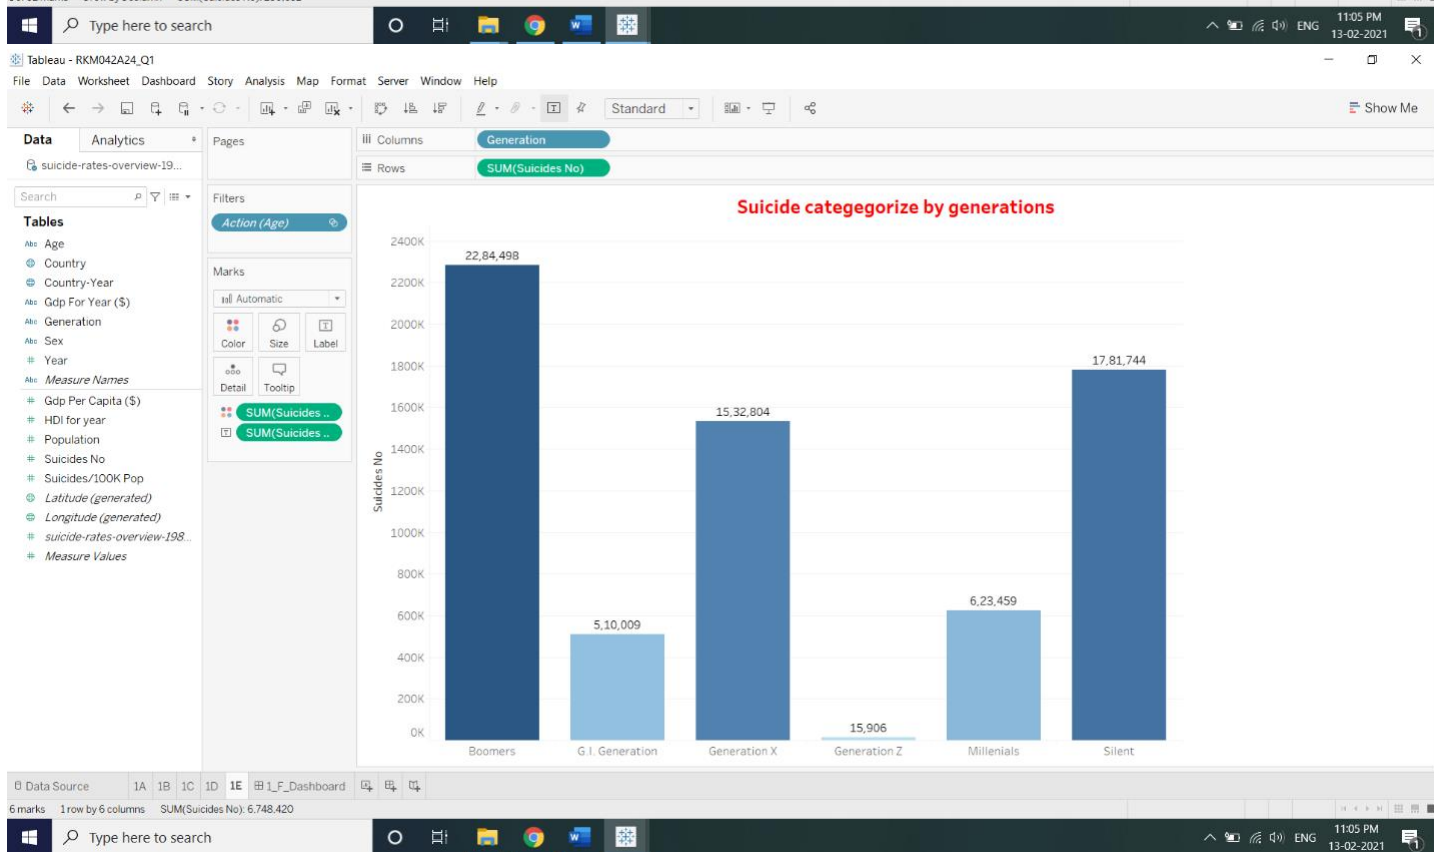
Type here to search
11:05 PM 13-02-2021 ENG

Tableau - RKM042A24_Q1

File Data Worksheet Dashboard Story Analysis Map Format Server Window Help

Standard

Show Me

Data Analytics

suicide-rates-overview-19...

Search

Tables

Age
Country
Country-Year
Gdp For Year ($)
Generation
Sex
Year
Measure Names
Gdp Per Capita ($)
HDI for year
Population
Suicides No
Suicides/100K Pop
Latitude (generated)
Longitude (generated)
suicide-rates-overview-198...
Measure Values

Pages

Filters

Action (Age)

Marks

Automatic

Color Size Label
Detail Tooltip

SUM(Suicides ..
SUM(Suicides ..

Columns Generation
Rows SUM(Suicides No)

Suicide categegorize by generations

Suicides No

2400K
2200K
2000K
1800K
1600K
1400K
1200K
1000K
800K
600K
400K
200K
0K

22,84,498
5,10,009
15,32,804
15,906
6,23,459
17,81,744

Boomers G.I. Generation Generation X Generation Z Millenials Silent

Data Source 1A 1B 1C 1D 1E 1_F_Dashboard

6 marks 1 row by 6 columns SUM(Suicides No): 6,748,420

Type here to search
11:05 PM 13-02-2021 ENG